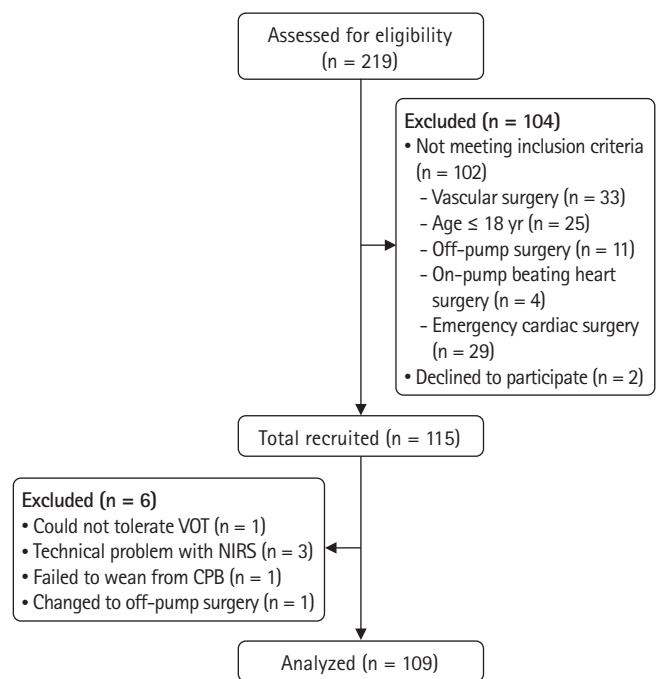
Assessed for eligibility (n = 219)

Excluded (n = 104)
• Not meeting inclusion criteria (n = 102)
- Vascular surgery (n = 33)
- Age ≤ 18 yr (n = 25)
- Off-pump surgery (n = 11)
- On-pump beating heart surgery (n = 4)
- Emergency cardiac surgery (n = 29)
• Declined to participate (n = 2)

Total recruited (n = 115)

Excluded (n = 6)
• Could not tolerate VOT (n = 1)
• Technical problem with NIRS (n = 3)
• Failed to wean from CPB (n = 1)
• Changed to off-pump surgery (n = 1)

Analyzed (n = 109)